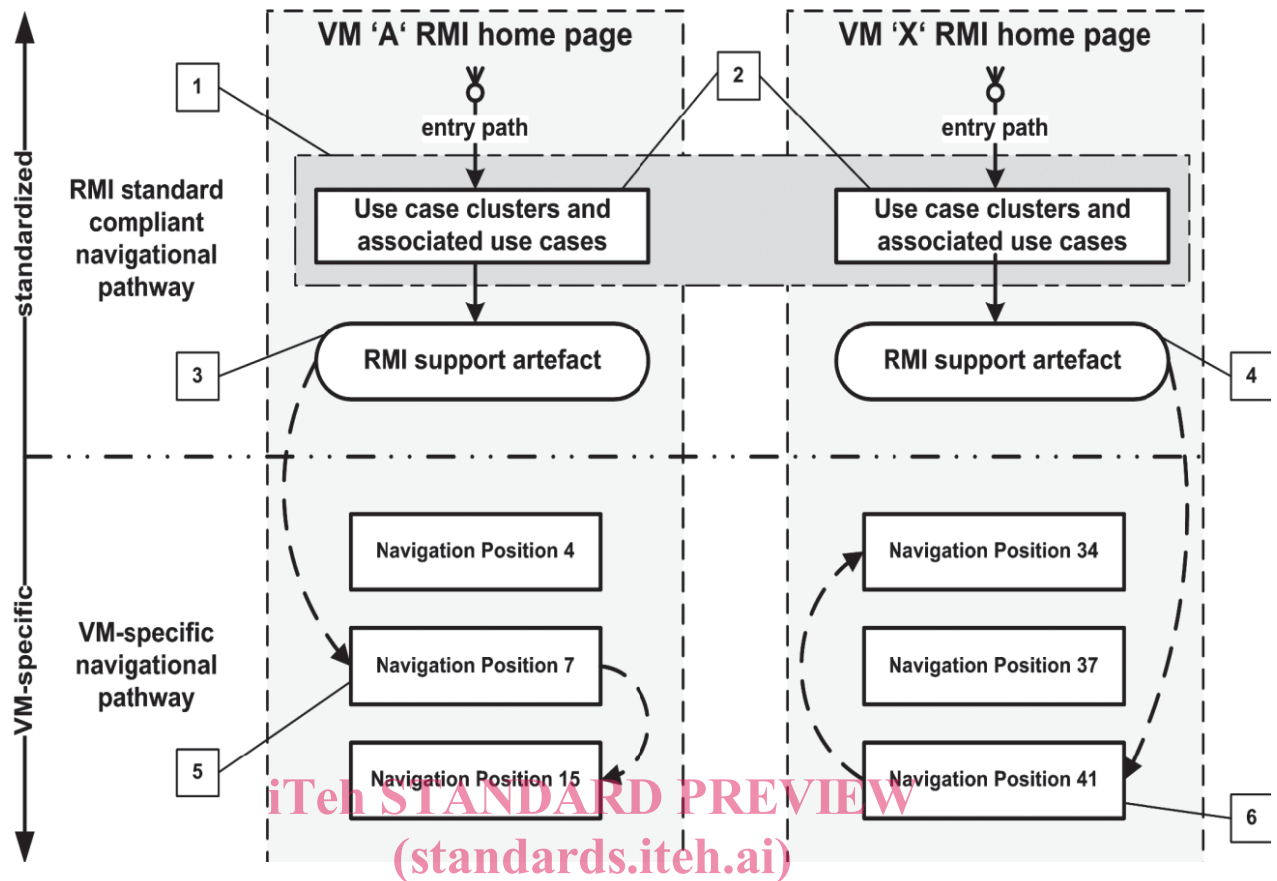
standardized

VM-specific

VM ‘A‘ RMI home page

VM ‘X‘ RMI home page

1

2

entry path

entry path

RMI standard compliant navigational pathway

Use case clusters and associated use cases

Use case clusters and associated use cases

3

RMI support artefact

RMI support artefact

4

Navigation Position 4

Navigation Position 34

VM-specific navigational pathway

Navigation Position 7

Navigation Position 37

5

Navigation Position 15

Navigation Position 41

6

iTeh STANDARD PREVIEW
(standards.iteh.ai)